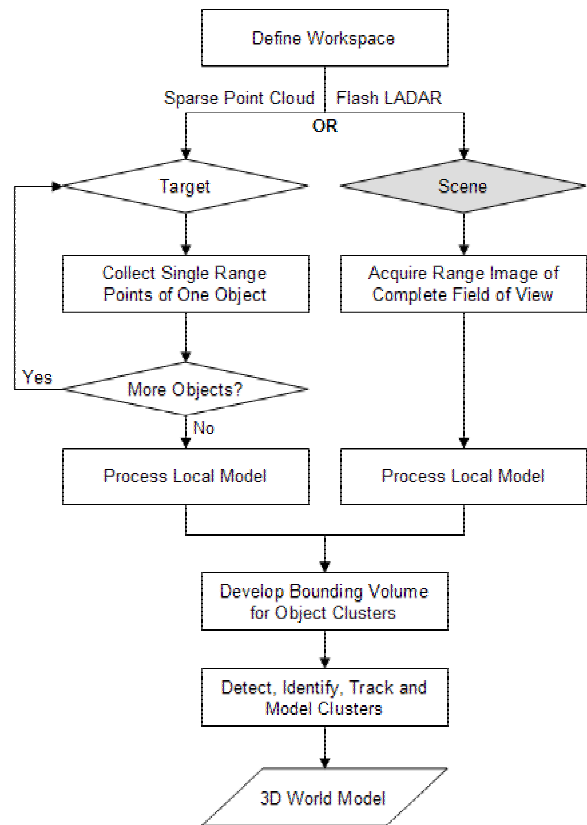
Define Workspace

Sparse Point Cloud

Flash LADAR

OR

Target

Scene

Collect Single Range Points of One Object

Acquire Range Image of Complete Field of View

Yes

More Objects?

No

Process Local Model

Process Local Model

Develop Bounding Volume for Object Clusters

Detect, Identify, Track and Model Clusters

3D World Model